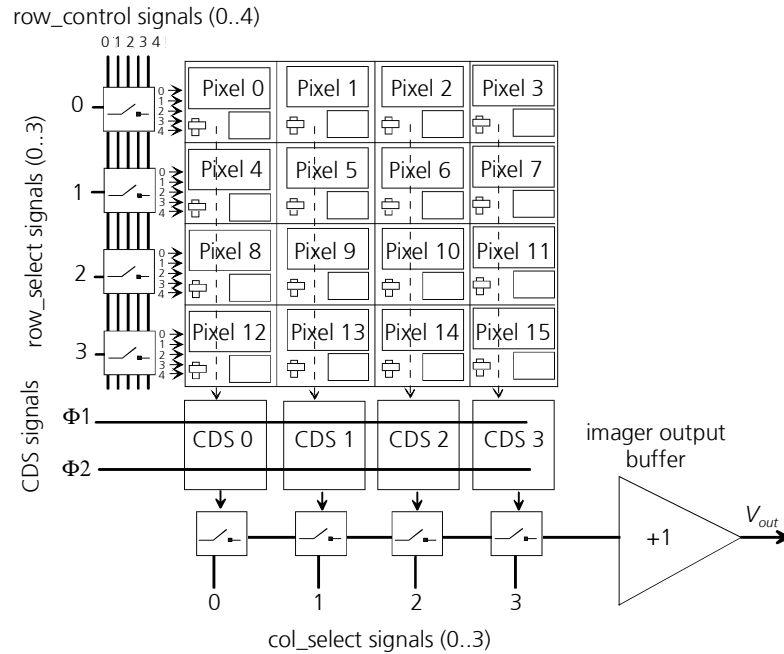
row_control signals (0..4)

0 1 2 3 4

row_select signals (0..3)

0
0 1 2 3 4
1
0 1 2 3 4
2
0 1 2 3 4
3
0 1 2 3 4

Pixel 0
Pixel 1
Pixel 2
Pixel 3
Pixel 4
Pixel 5
Pixel 6
Pixel 7
Pixel 8
Pixel 9
Pixel 10
Pixel 11
Pixel 12
Pixel 13
Pixel 14
Pixel 15

CDS signals

$\Phi 1$
$\Phi 2$

CDS 0
CDS 1
CDS 2
CDS 3

imager output buffer

+1

$V_{out}$

0
1
2
3

col_select signals (0..3)